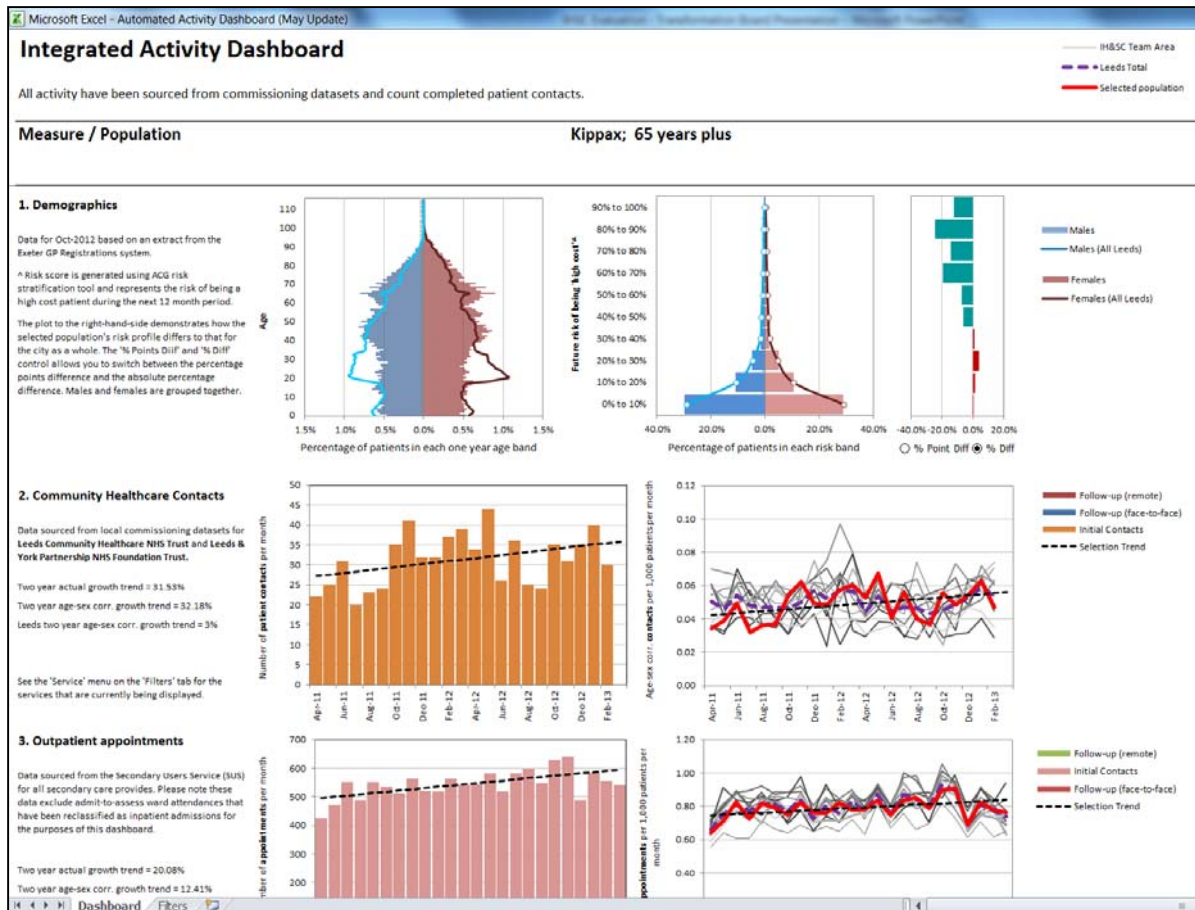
Microsoft Excel - Automated Activity Dashboard (May Update)

Integrated Activity Dashboard

IH&SC Team Area
Leeds Total
Selected population

All activity have been sourced from commissioning datasets and count completed patient contacts.

Measure / Population

Kippax; 65 years plus

1. Demographics

Data for Oct-2012 based on an extract from the Exeter GP Registrations system.

^ Risk score is generated using ACG risk stratification tool and represents the risk of being a high cost patient during the next 12 month period.

The plot to the right-hand-side demonstrates how the selected population's risk profile differs to that for the city as a whole. The '% Points Diff' and '% Diff' control allows you to switch between the percentage points difference and the absolute percentage difference. Males and females are grouped together.

110
100
90
80
70
60
50
40
30
20
10
0
Age
1.5% 1.0% 0.5% 0.0% 0.5% 1.0% 1.5%
Percentage of patients in each one year age band

90% to 100%
80% to 90%
70% to 80%
60% to 70%
50% to 60%
40% to 50%
30% to 40%
20% to 30%
10% to 20%
0% to 10%
Future risk of being 'high cost'^
40.0% 20.0% 0.0% 20.0% 40.0%
Percentage of patients in each risk band

-40.0% -20.0% 0.0% 20.0%
% Point Diff % Diff

Males
Males (All Leeds)
Females
Females (All Leeds)

2. Community Healthcare Contacts

Data sourced from local commissioning datasets for **Leeds Community Healthcare NHS Trust** and **Leeds & York Partnership NHS Foundation Trust.**

Two year actual growth trend = 31.53%

Two year age-sex corr. growth trend = 32.18%

Leeds two year age-sex corr. growth trend = 3%

See the 'Service' menu on the 'Filters' tab for the services that are currently being displayed.

50
45
40
35
30
25
20
15
10
5
0
Number of patient contacts per month
Apr-11 Jun-11 Aug-11 Oct-11 Dec-11 Feb-12 Apr-12 Jun-12 Aug-12 Oct-12 Dec-12 Feb-13

0.12
0.10
0.08
0.06
0.04
0.02
0.00
Age-sex corr. contacts per 1,000 patients per month
Apr-11 Jun-11 Aug-11 Oct-11 Dec-11 Feb-12 Apr-12 Jun-12 Aug-12 Oct-12 Dec-12 Feb-13

Follow-up (remote)
Follow-up (face-to-face)
Initial Contacts
Selection Trend

3. Outpatient appointments

Data sourced from the Secondary Users Service (SUS) for all secondary care provides. Please note these data exclude admit-to-assess ward attendances that have been reclassified as inpatient admissions for the purposes of this dashboard.

Two year actual growth trend = 20.08%

Two year age-sex corr. growth trend = 12.41%

700
600
500
400
300
200
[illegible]mber of appointments per month

1.20
1.00
0.80
0.60
0.40
appointments per 1,000 patients per month

Follow-up (remote)
Initial Contacts
Follow-up (face-to-face)
Selection Trend

Dashboard Filters